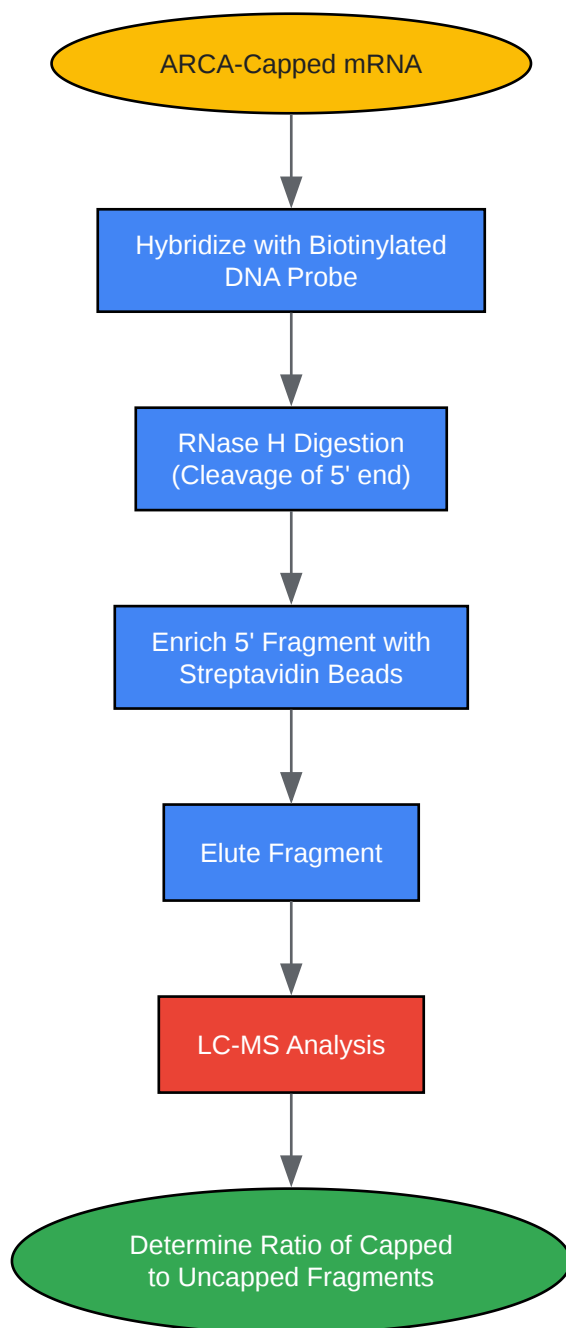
ARCA-Capped mRNA

Hybridize with Biotinylated DNA Probe

RNase H Digestion (Cleavage of 5' end)

Enrich 5' Fragment with Streptavidin Beads

Elute Fragment

LC-MS Analysis

Determine Ratio of Capped to Uncapped Fragments